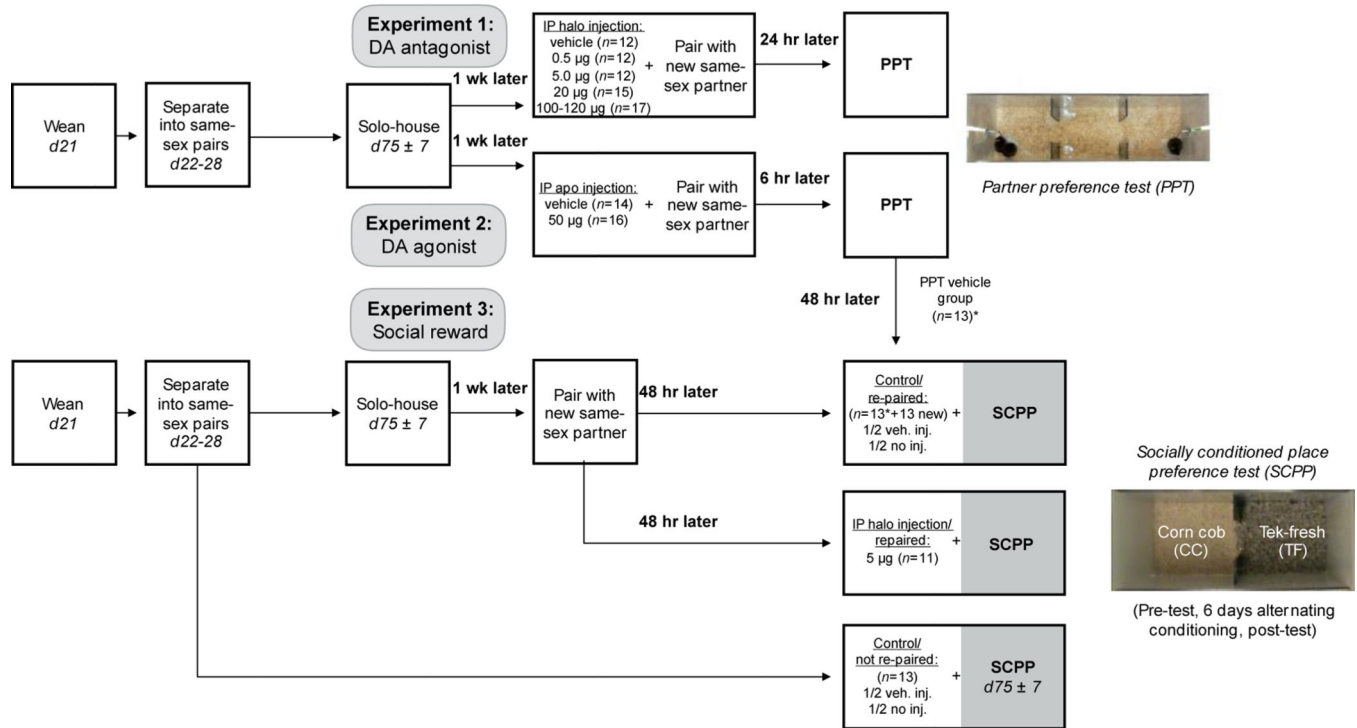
Experiment 1:
DA antagonist

Wean
*d21*

Separate into same-sex pairs
*d22-28*

Solo-house
*d75 ± 7*

1 wk later

IP halo injection:
vehicle (*n*=12)
0.5 μg (*n*=12)
5.0 μg (*n*=12)
20 μg (*n*=15)
100-120 μg (*n*=17)
+ Pair with new same-sex partner

24 hr later

PPT

*Partner preference test (PPT)*

1 wk later

IP apo injection:
vehicle (*n*=14)
50 μg (*n*=16)
+ Pair with new same-sex partner

6 hr later

PPT

Experiment 2:
DA agonist

48 hr later

PPT vehicle group (*n*=13)*

Experiment 3:
Social reward

Wean
*d21*

Separate into same-sex pairs
*d22-28*

Solo-house
*d75 ± 7*

1 wk later

Pair with new same-sex partner

48 hr later

Control/ re-paired:
(*n*=13*+13 new)
1/2 veh. inj.
1/2 no inj.
+ SCPP

48 hr later

IP halo injection/ repaired:
5 μg (*n*=11)
+ SCPP

Control/ not re-paired:
(*n*=13)
1/2 veh. inj.
1/2 no inj.
+ SCPP
*d75 ± 7*

*Socially conditioned place preference test (SCPP)*

Corn cob (CC)
Tek-fresh (TF)

(Pre-test, 6 days alternating conditioning, post-test)